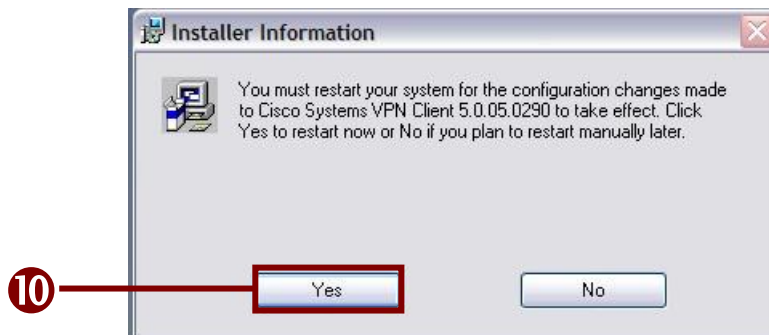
Installer Information

You must restart your system for the configuration changes made to Cisco Systems VPN Client 5.0.05.0290 to take effect. Click Yes to restart now or No if you plan to restart manually later.

10

Yes

No